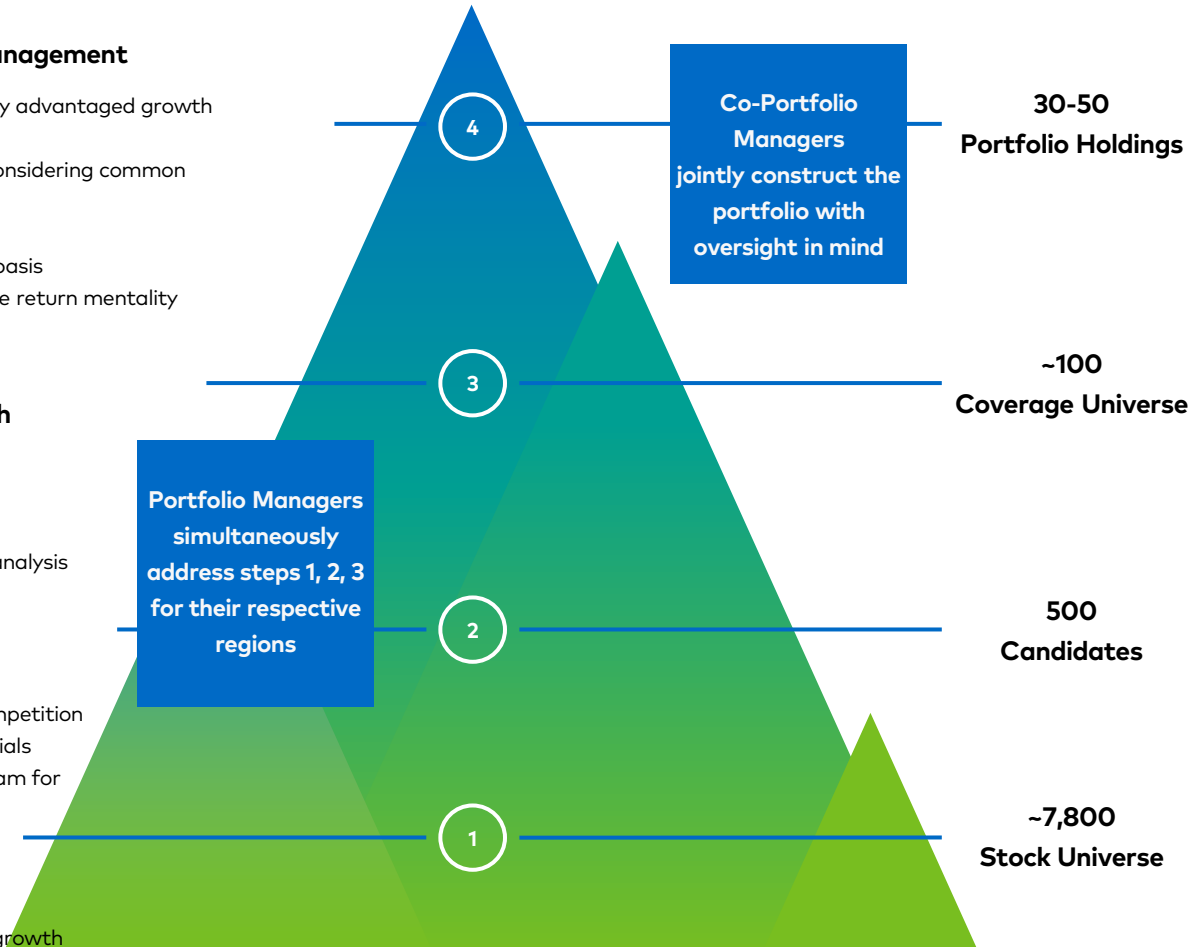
nagement

y advantaged growth

nsidering common

basis
e return mentality

h

nalysis

npetition
ials
am for

growth

4

Co-Portfolio Managers jointly construct the portfolio with oversight in mind

30-50
Portfolio Holdings

3

~100
Coverage Universe

Portfolio Managers simultaneously address steps 1, 2, 3 for their respective regions

2

500
Candidates

1

~7,800
Stock Universe